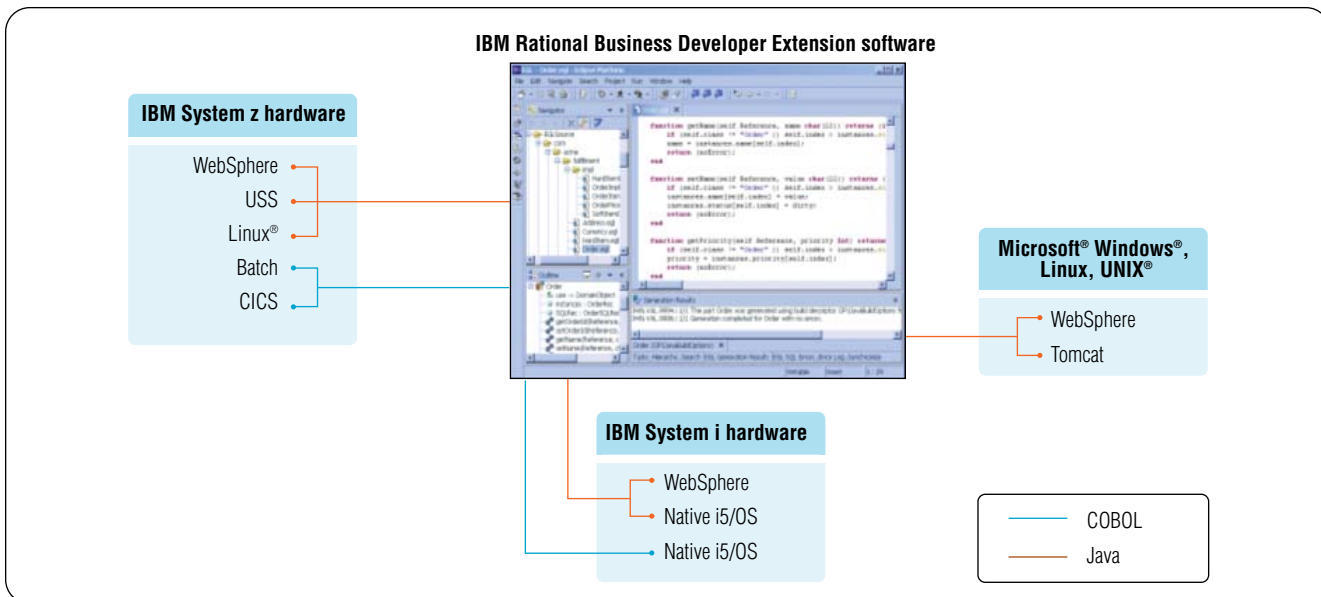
IBM Rational Business Developer Extension software

IBM System z hardware

WebSphere

USS

Linux®

Batch

CICS

Microsoft® Windows®, Linux, UNIX®

WebSphere

Tomcat

IBM System i hardware

WebSphere

Native i5/OS

Native i5/OS

COBOL

Java